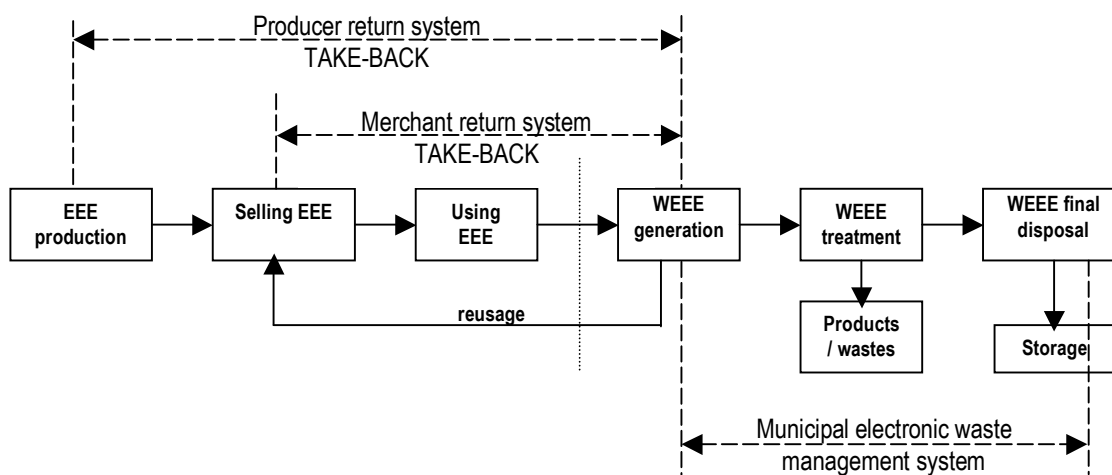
Producer return system
TAKE-BACK

Merchant return system
TAKE-BACK

EEE production

Selling EEE

Using EEE

WEEE generation

WEEE treatment

WEEE final disposal

reusage

Products / wastes

Storage

Municipal electronic waste management system